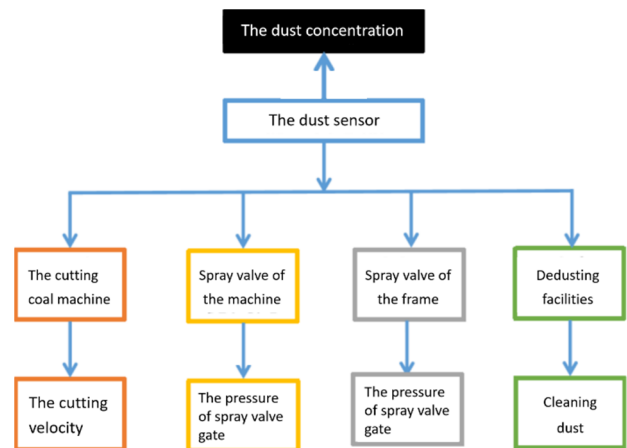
The dust concentration

The dust sensor

The cutting coal machine

Spray valve of the machine

Spray valve of the frame

Dedusting facilities

The cutting velocity

The pressure of spray valve gate

The pressure of spray valve gate

Cleaning dust